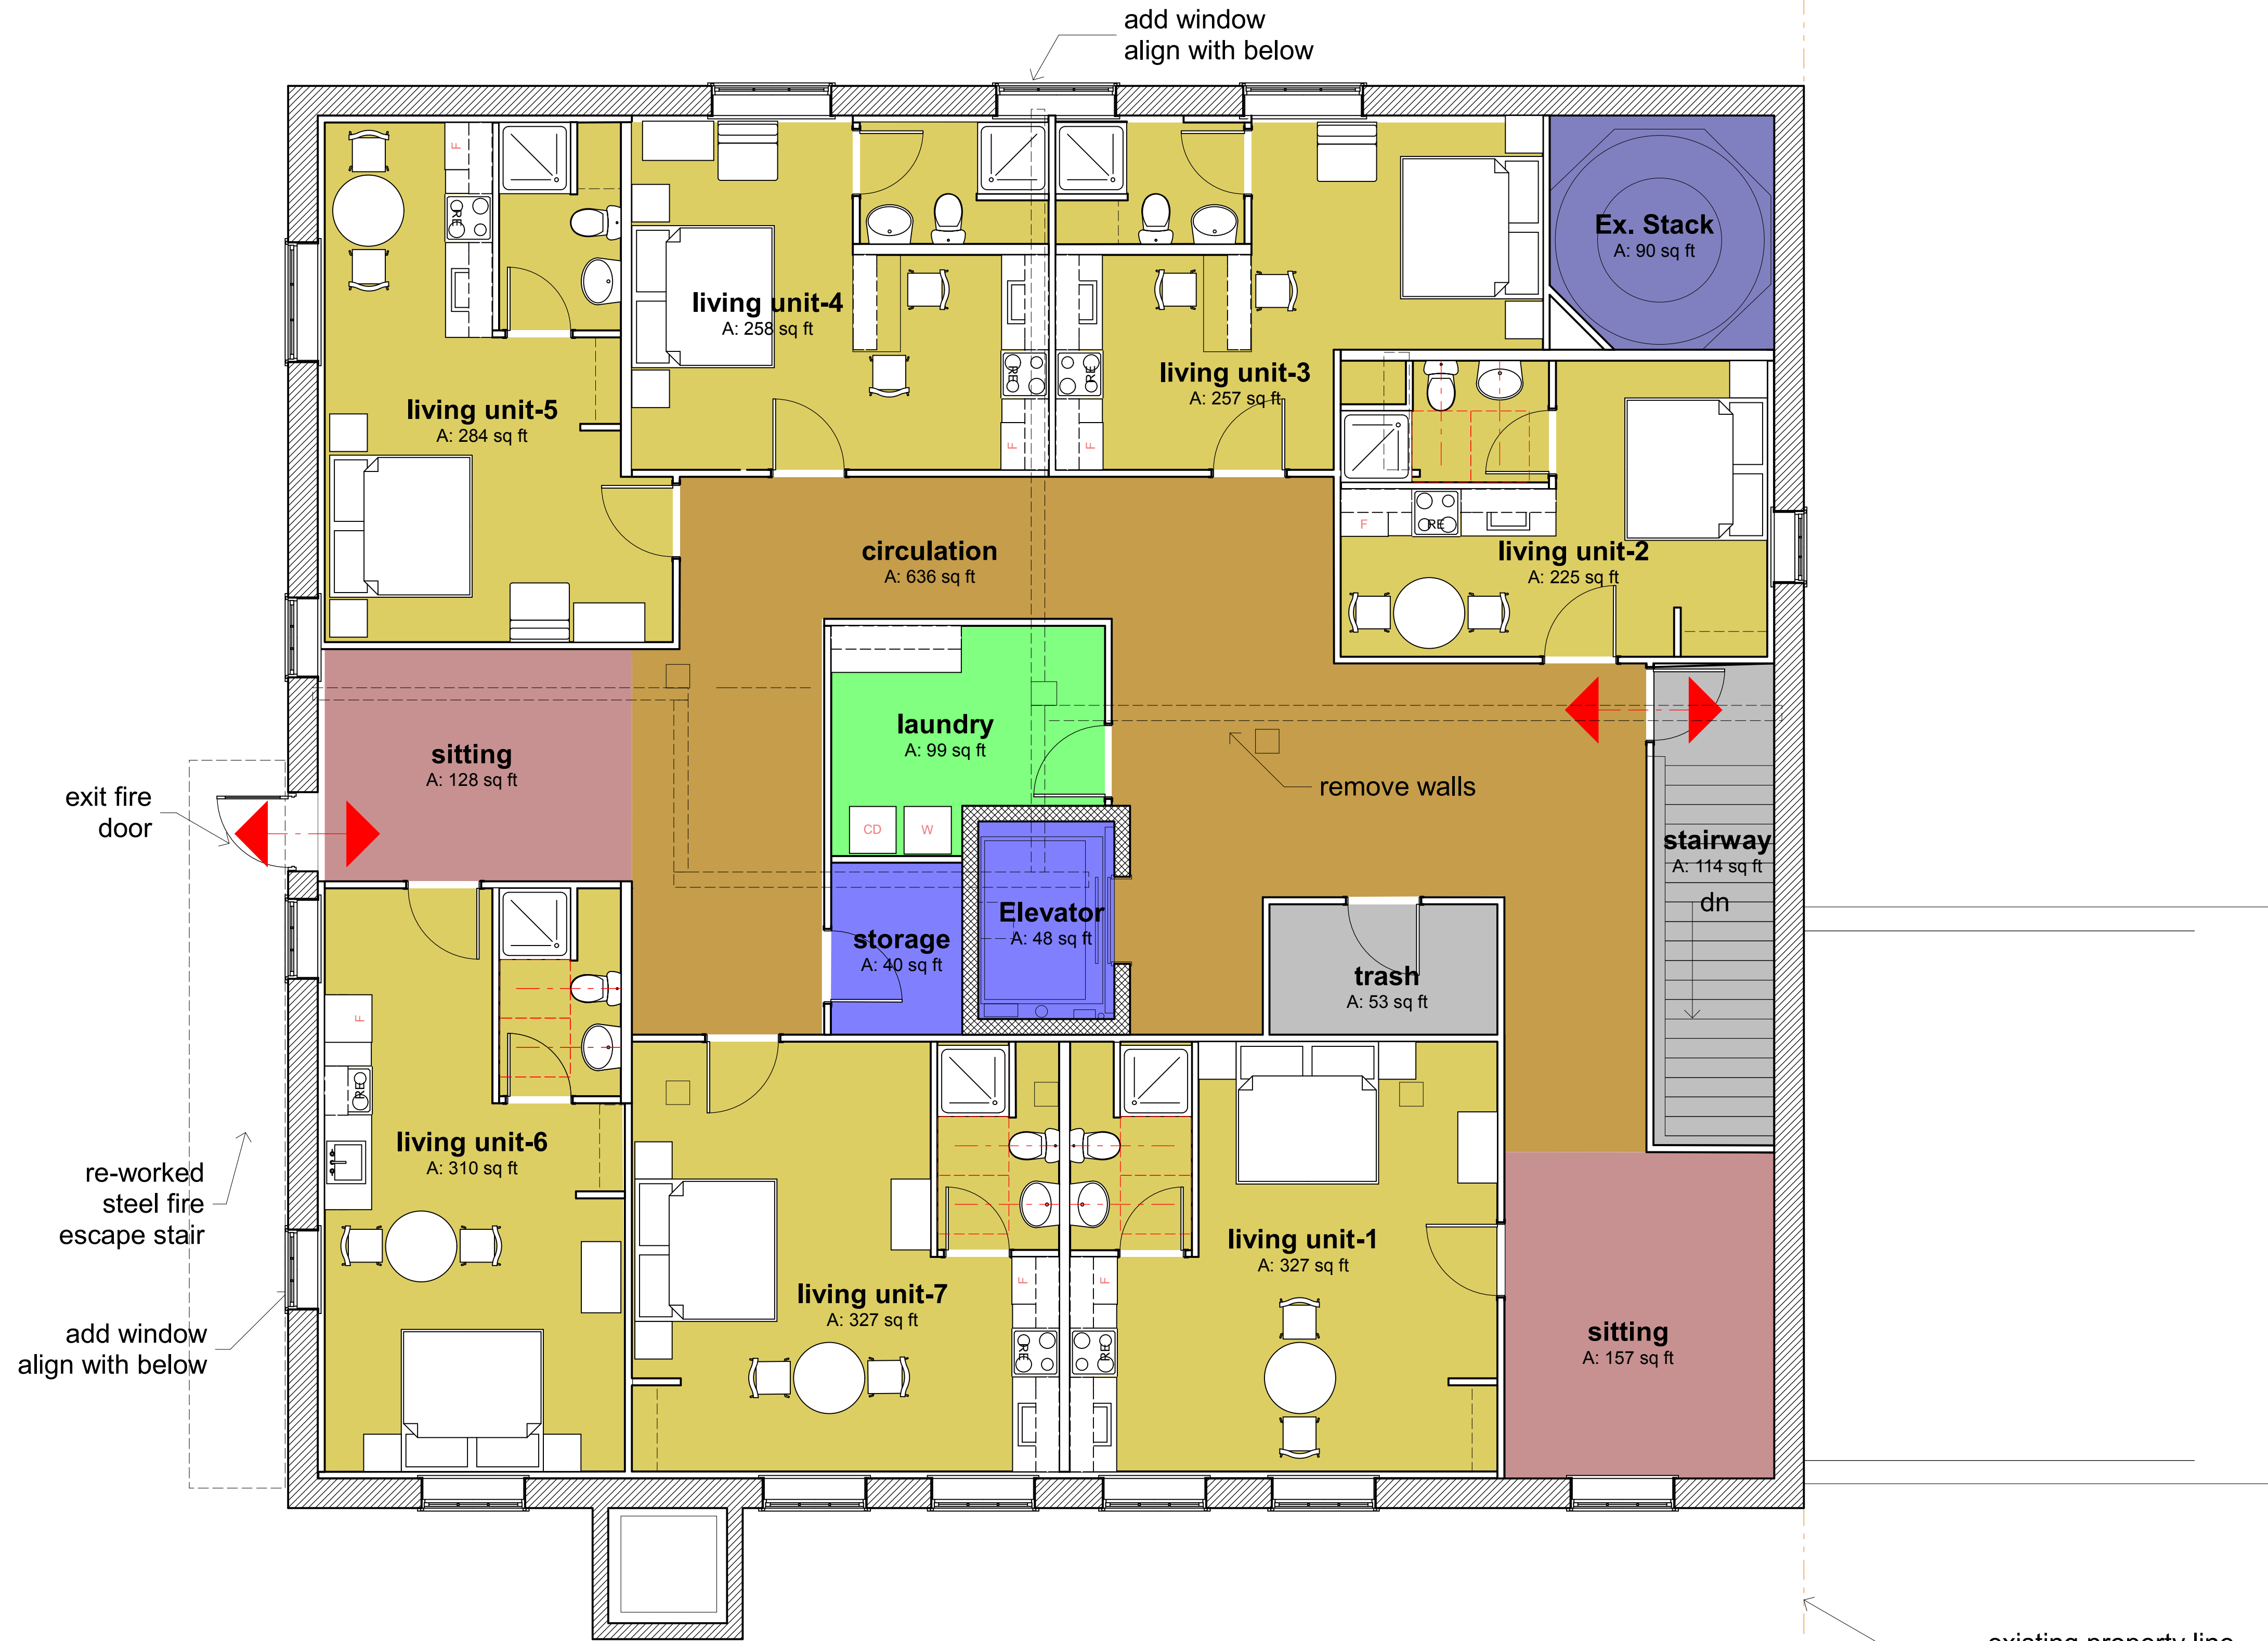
add window
align with below

Ex. Stack
A: 90 sq ft

living unit-4
A: 258 sq ft

living unit-5
A: 284 sq ft

living unit-3
A: 257 sq ft

living unit-2
A: 225 sq ft

circulation
A: 636 sq ft

laundry
A: 99 sq ft

sitting
A: 128 sq ft

exit fire
door

remove walls

CD
W

stairway
A: 114 sq ft
dn

Elevator
A: 48 sq ft

storage
A: 40 sq ft

trash
A: 53 sq ft

living unit-6
A: 310 sq ft

re-worked
steel fire
escape stair

living unit-1
A: 327 sq ft

living unit-7
A: 327 sq ft

sitting
A: 157 sq ft

add window
align with below

existing property line